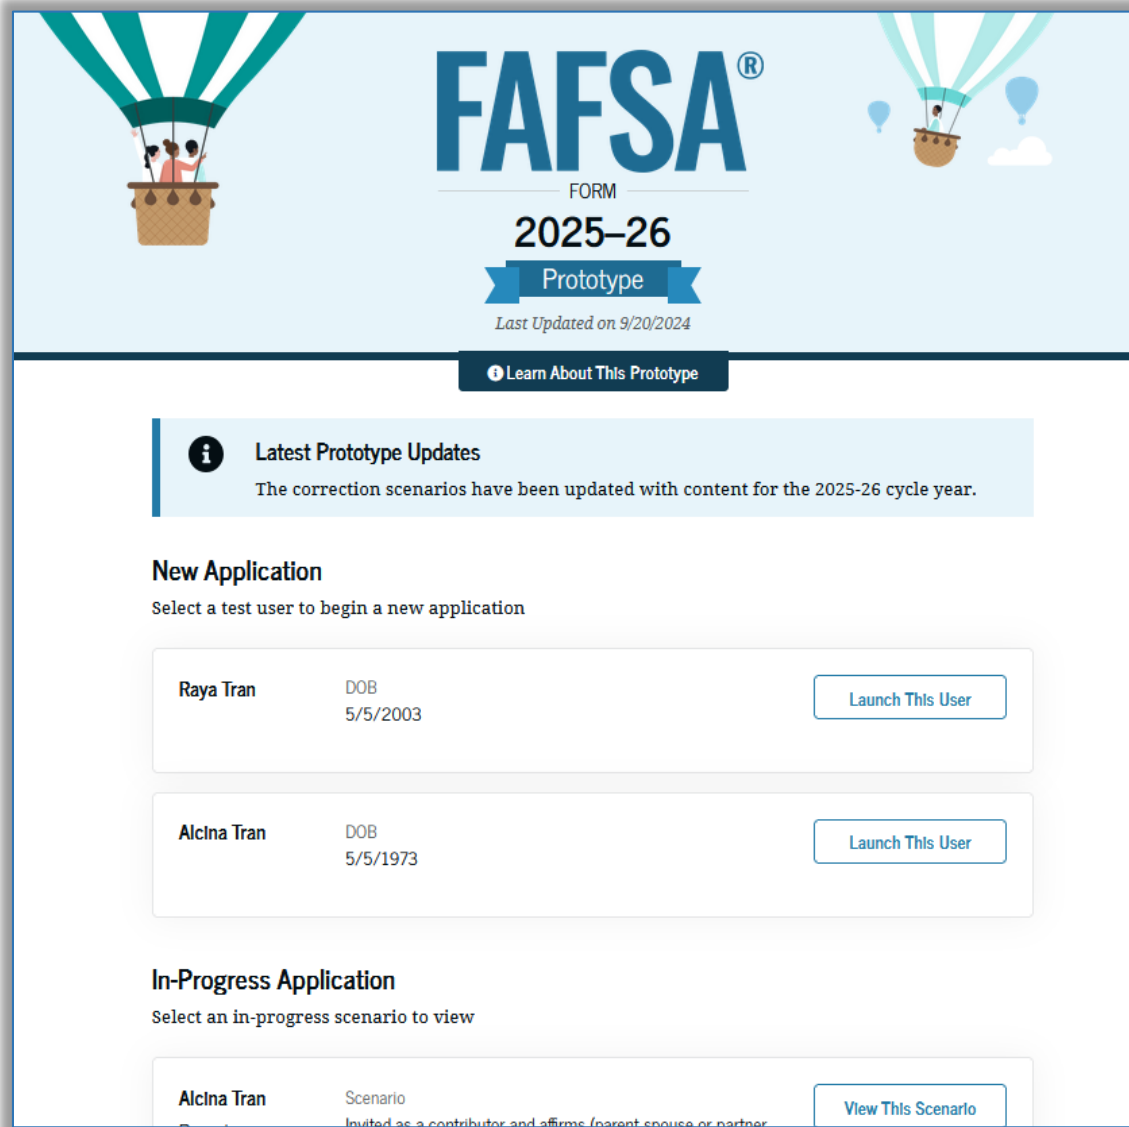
FAFSA®
FORM
2025–26
Prototype
Last Updated on 9/20/2024

Learn About This Prototype

Latest Prototype Updates
The correction scenarios have been updated with content for the 2025-26 cycle year.

New Application
Select a test user to begin a new application

Raya Tran
DOB
5/5/2003
Launch This User

Alcina Tran
DOB
5/5/1973
Launch This User

In-Progress Application
Select an in-progress scenario to view

Alcina Tran
Scenario
Invited as a contributor and affirms (parent spouse or partner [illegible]
View This Scenario